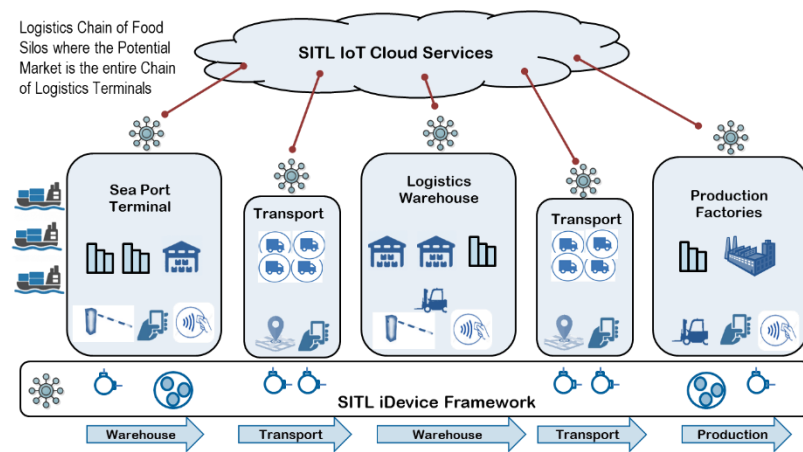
Logistics Chain of Food Silos where the Potential Market is the entire Chain of Logistics Terminals

SITL IoT Cloud Services

Sea Port Terminal

Transport

Logistics Warehouse

Transport

Production Factories

SITL iDevice Framework

Warehouse

Transport

Warehouse

Transport

Production